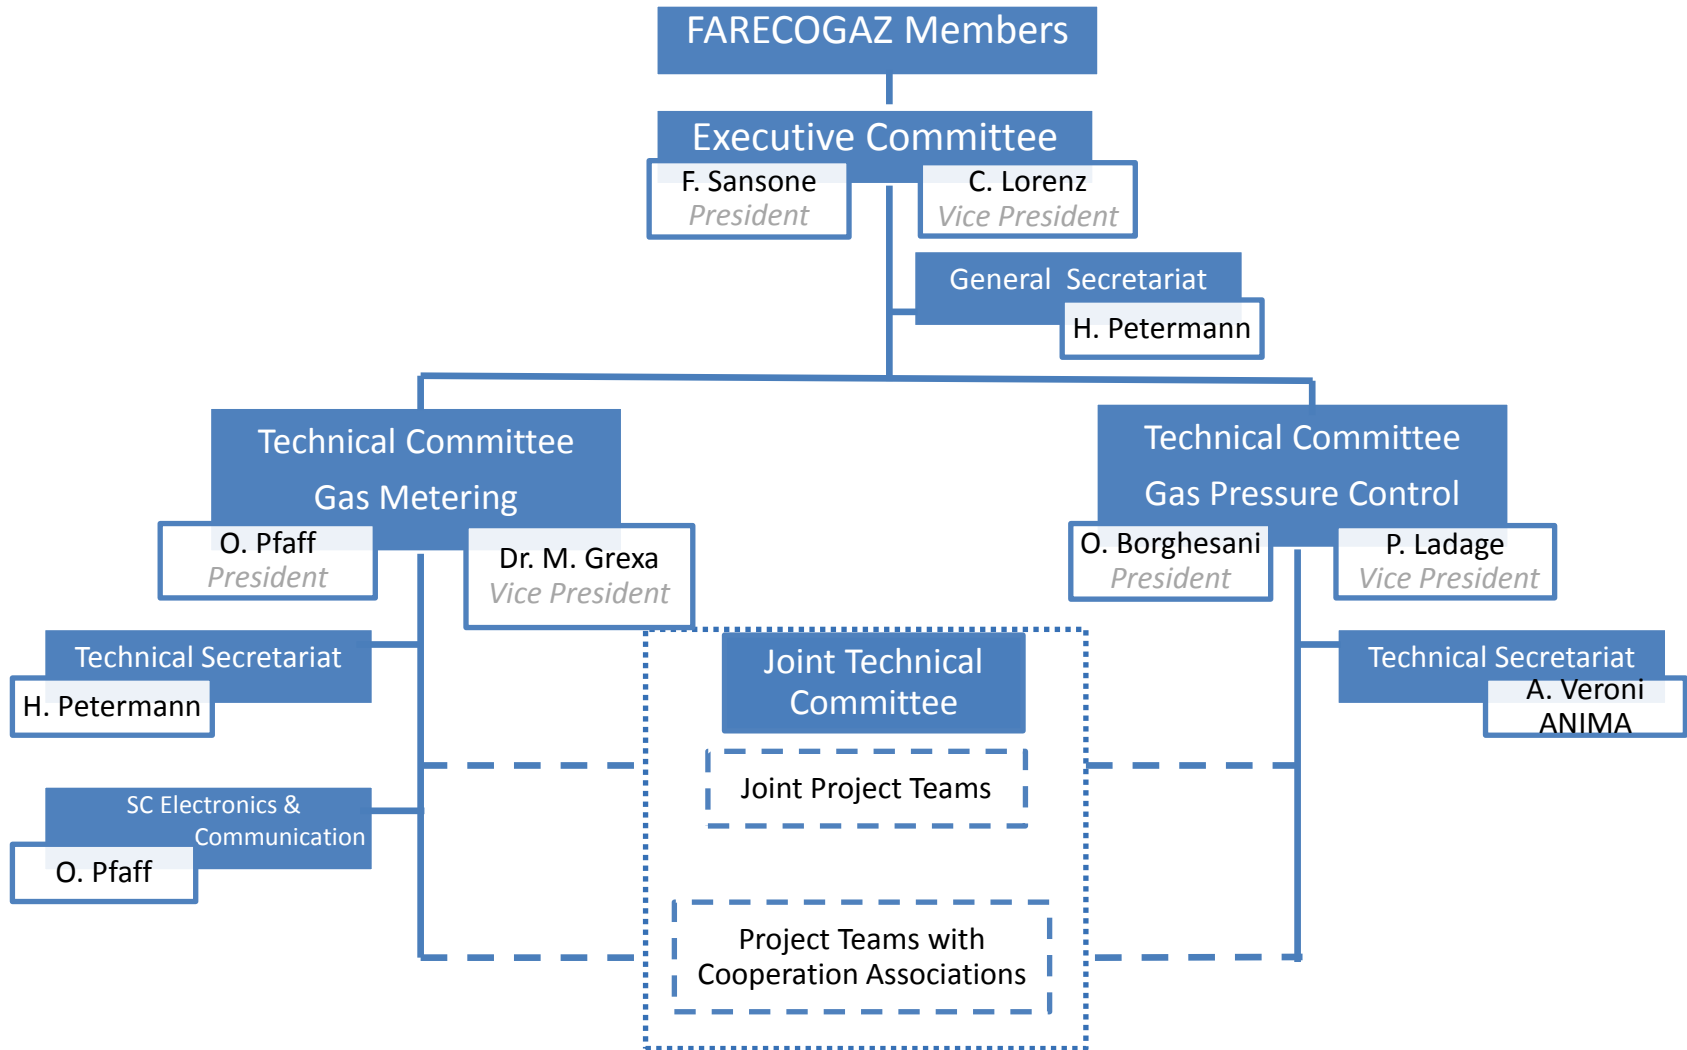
FARECOGAZ Members

Executive Committee

F. Sansone
President

C. Lorenz
Vice President

General Secretariat

H. Petermann

Technical Committee
Gas Metering

O. Pfaff
President

Dr. M. Grexa
Vice President

Technical Committee
Gas Pressure Control

O. Borghesani
President

P. Ladage
Vice President

Technical Secretariat

H. Petermann

Technical Secretariat

A. Veroni
ANIMA

Joint Technical Committee

Joint Project Teams

SC Electronics & Communication

O. Pfaff

Project Teams with Cooperation Associations